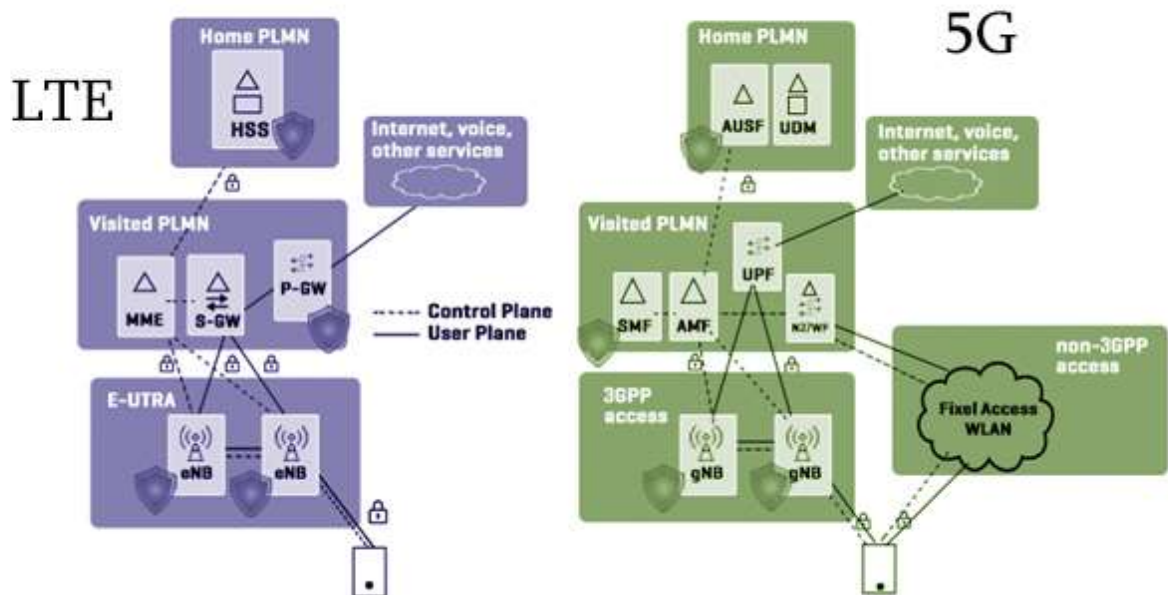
LTE

Home PLMN

HSS

Internet, voice, other services

Visited PLMN

MME

S-GW

P-GW

Control Plane

User Plane

E-UTRA

eNB

eNB

5G

Home PLMN

AUSF

UDM

Internet, voice, other services

Visited PLMN

UPF

SMF

AMF

N3IWF

non-3GPP access

3GPP access

gNB

gNB

Fixel Access WLAN